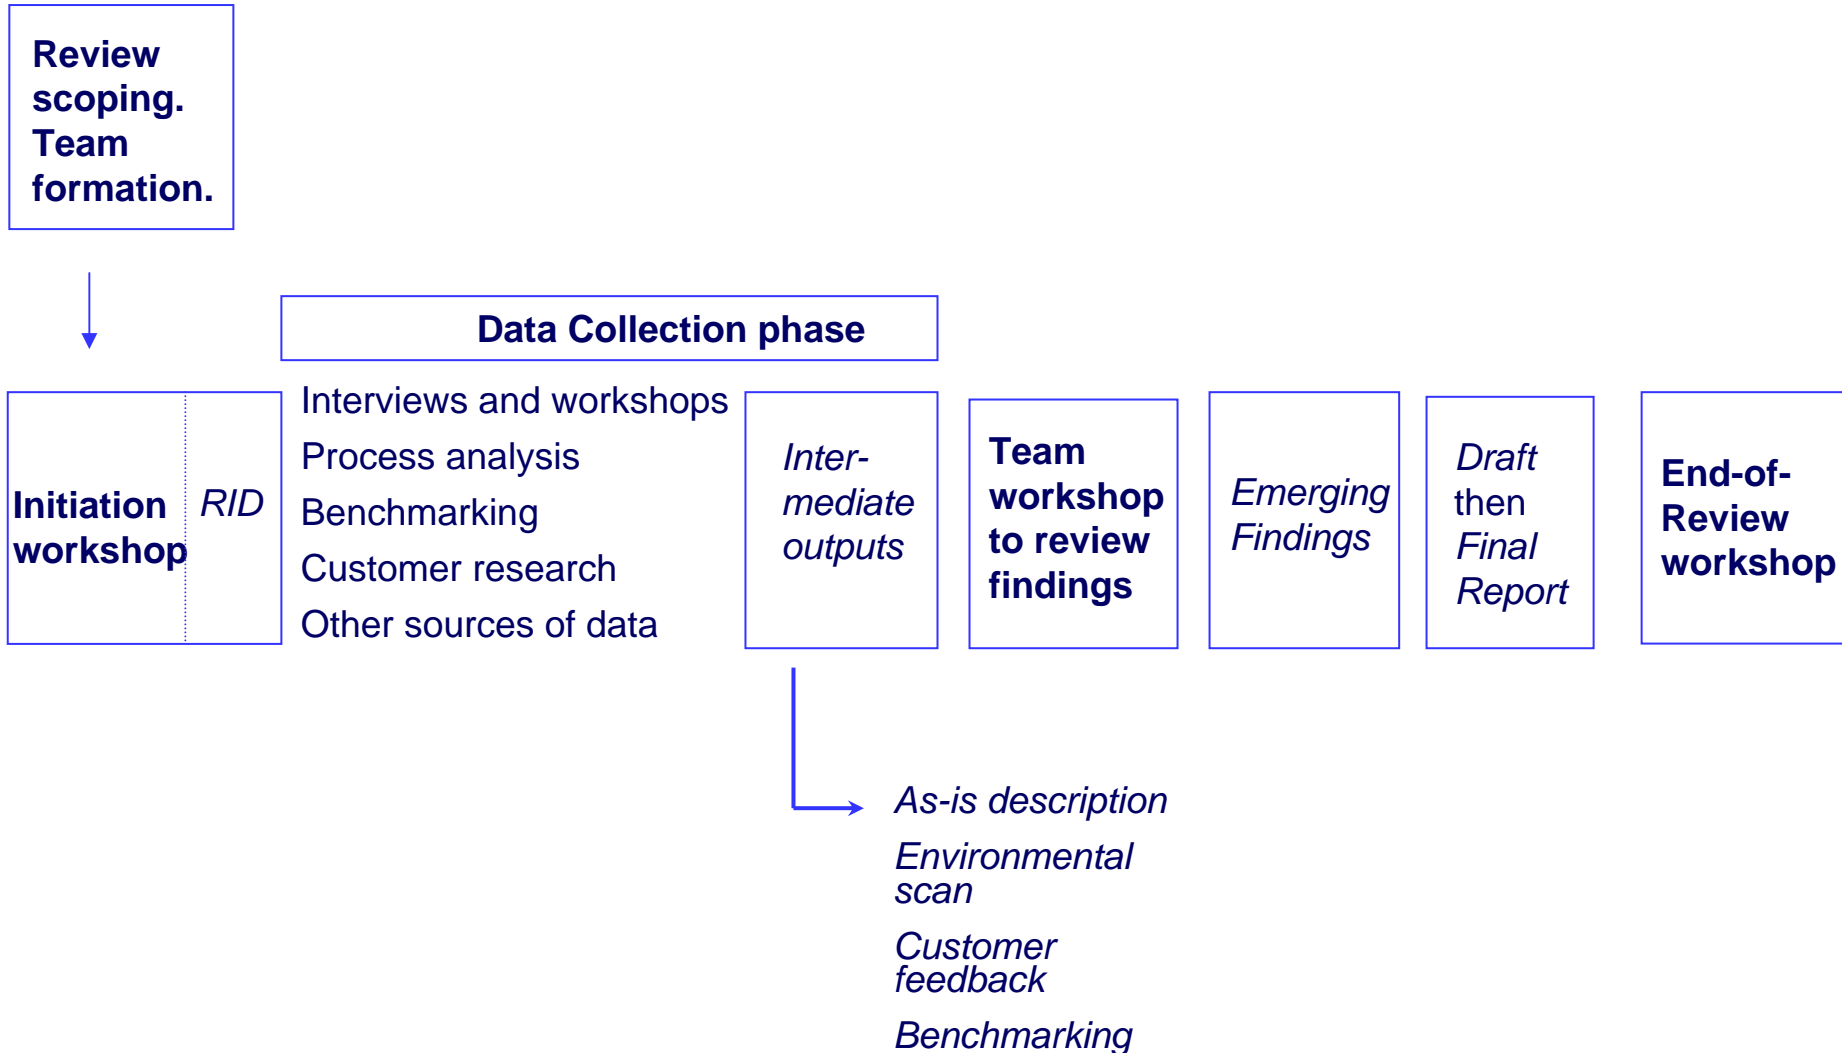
Review scoping. Team formation.

Data Collection phase

Initiation workshop

RID

Interviews and workshops
Process analysis
Benchmarking
Customer research
Other sources of data

Intermediate outputs

Team workshop to review findings

Emerging Findings

Draft then Final Report

End-of-Review workshop

As-is description

Environmental scan

Customer feedback

Benchmarking